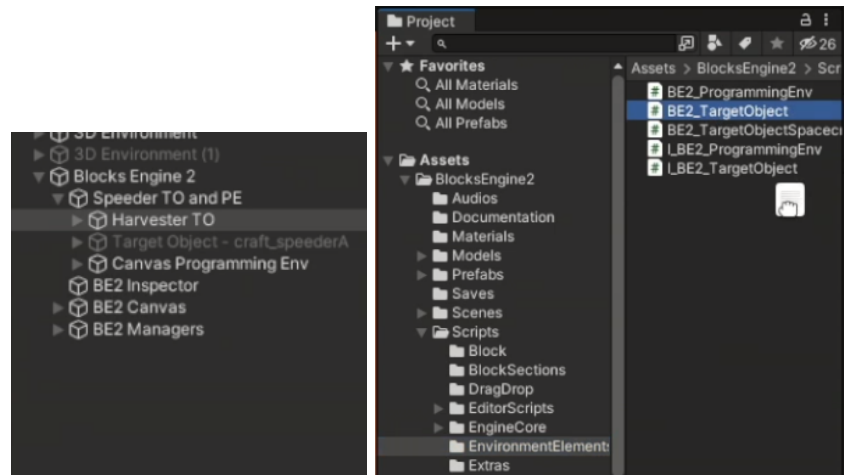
3D Environment
3D Environment (1)
Blocks Engine 2
Speeder TO and PE
Harvester TO
Target Object - craft_speederA
Canvas Programming Env
BE2 Inspector
BE2 Canvas
BE2 Managers

Project
26
Favorites
All Materials
All Models
All Prefabs
Assets
BlocksEngine2
Audios
Documentation
Materials
Models
Prefabs
Saves
Scenes
Scripts
Block
BlockSections
DragDrop
EditorScripts
EngineCore
EnvironmentElements
Extras

Assets > BlocksEngine2 > Scr
BE2_ProgrammingEnv
BE2_TargetObject
BE2_TargetObjectSpacec
I_BE2_ProgrammingEnv
I_BE2_TargetObject